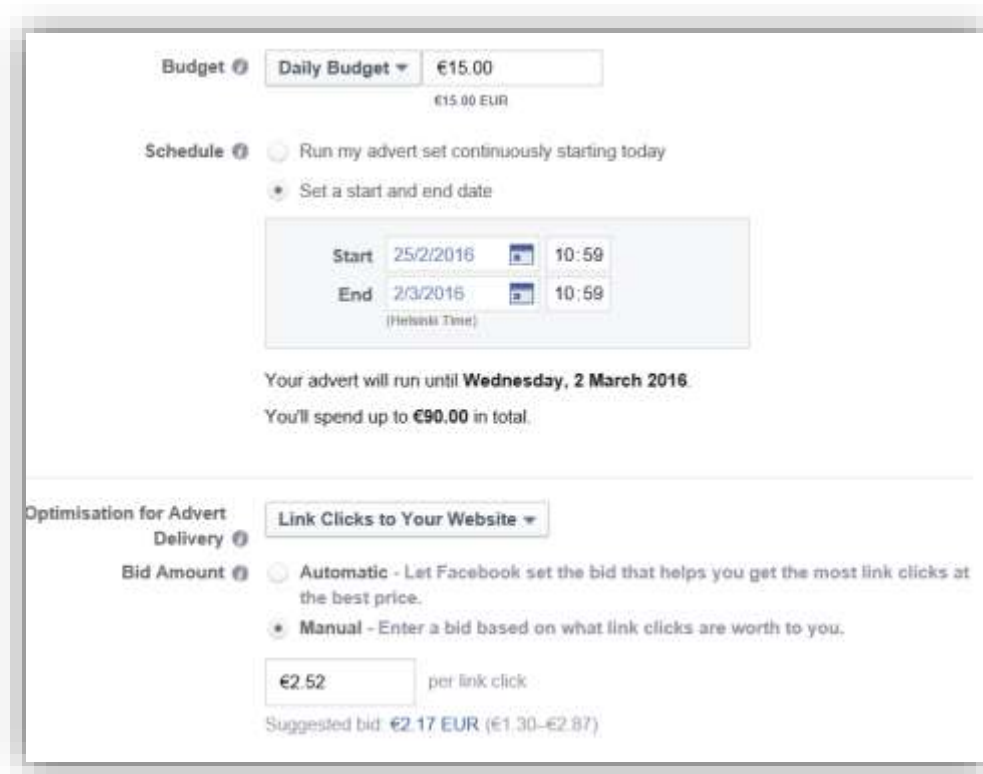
Budget
Daily Budget ▾
€15.00
€15.00 EUR

Schedule
Run my advert set continuously starting today
Set a start and end date

Start 25/2/2016 10:59
End 2/3/2016 10:59
(Helsinki Time)

Your advert will run until **Wednesday, 2 March 2016**.

You'll spend up to **€90.00** in total.

Optimisation for Advert Delivery
Link Clicks to Your Website ▾

Bid Amount
**Automatic** - Let Facebook set the bid that helps you get the most link clicks at the best price.
**Manual** - Enter a bid based on what link clicks are worth to you.

€2.52 per link click

Suggested bid: €2.17 EUR (€1.30–€2.87)